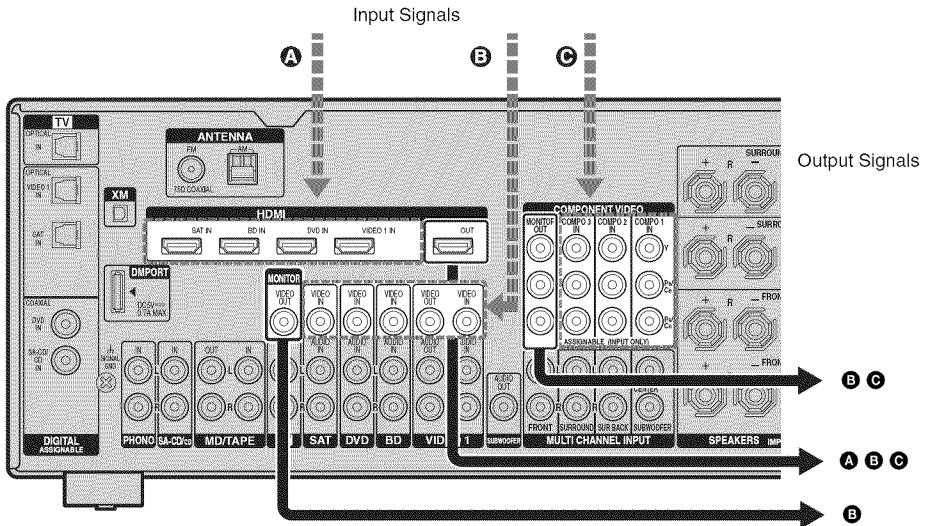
Input Signals

A B C

Output Signals

TV
OPTICAL IN
OPTICAL VIDEO 1 IN
SAT IN
XM
ANTENNA
FM 75Ω COAXIAL
AM
HDMI
SAT IN
BD IN
DVD IN
VIDEO 1 IN
OUT
COMPONENT VIDEO
MONITOR OUT
COMPO 3 IN
COMPO 2 IN
COMPO 1 IN
Y
$P_B/C_B$
$P_R/C_R$
ASSIGNABLE (INPUT ONLY)
SURROUND
SURROUND
FRONT
FRONT
DMPORT
DC5V 0.7A MAX
COAXIAL
DVD IN
SA-CD/CD IN
MONITOR
VIDEO OUT
VIDEO IN
VIDEO IN
VIDEO IN
VIDEO OUT
VIDEO IN
AUDIO IN
AUDIO IN
AUDIO IN
AUDIO OUT
AUDIO IN
SIGNAL GND
IN
IN
OUT
IN
L
R
AUDIO OUT
FRONT
SURROUND
SUR BACK
SUBWOOFER
CENTER
DIGITAL ASSIGNABLE
PHONO
SA-CD/CD
MD/TAPE
SAT
DVD
BD
VIDEO 1
SUBWOOFER
MULTI CHANNEL INPUT
SPEAKERS

B C
A B C
B